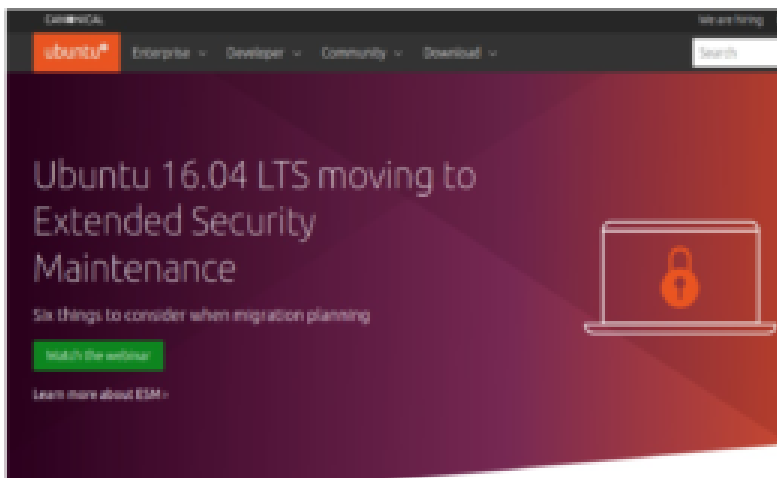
CANONICAL

We are hiring

ubuntu®

Enterprise

Developer

Community

Download

Search

Ubuntu 16.04 LTS moving to Extended Security Maintenance

Six things to consider when migration planning

Watch the webinar

Learn more about ESM ›